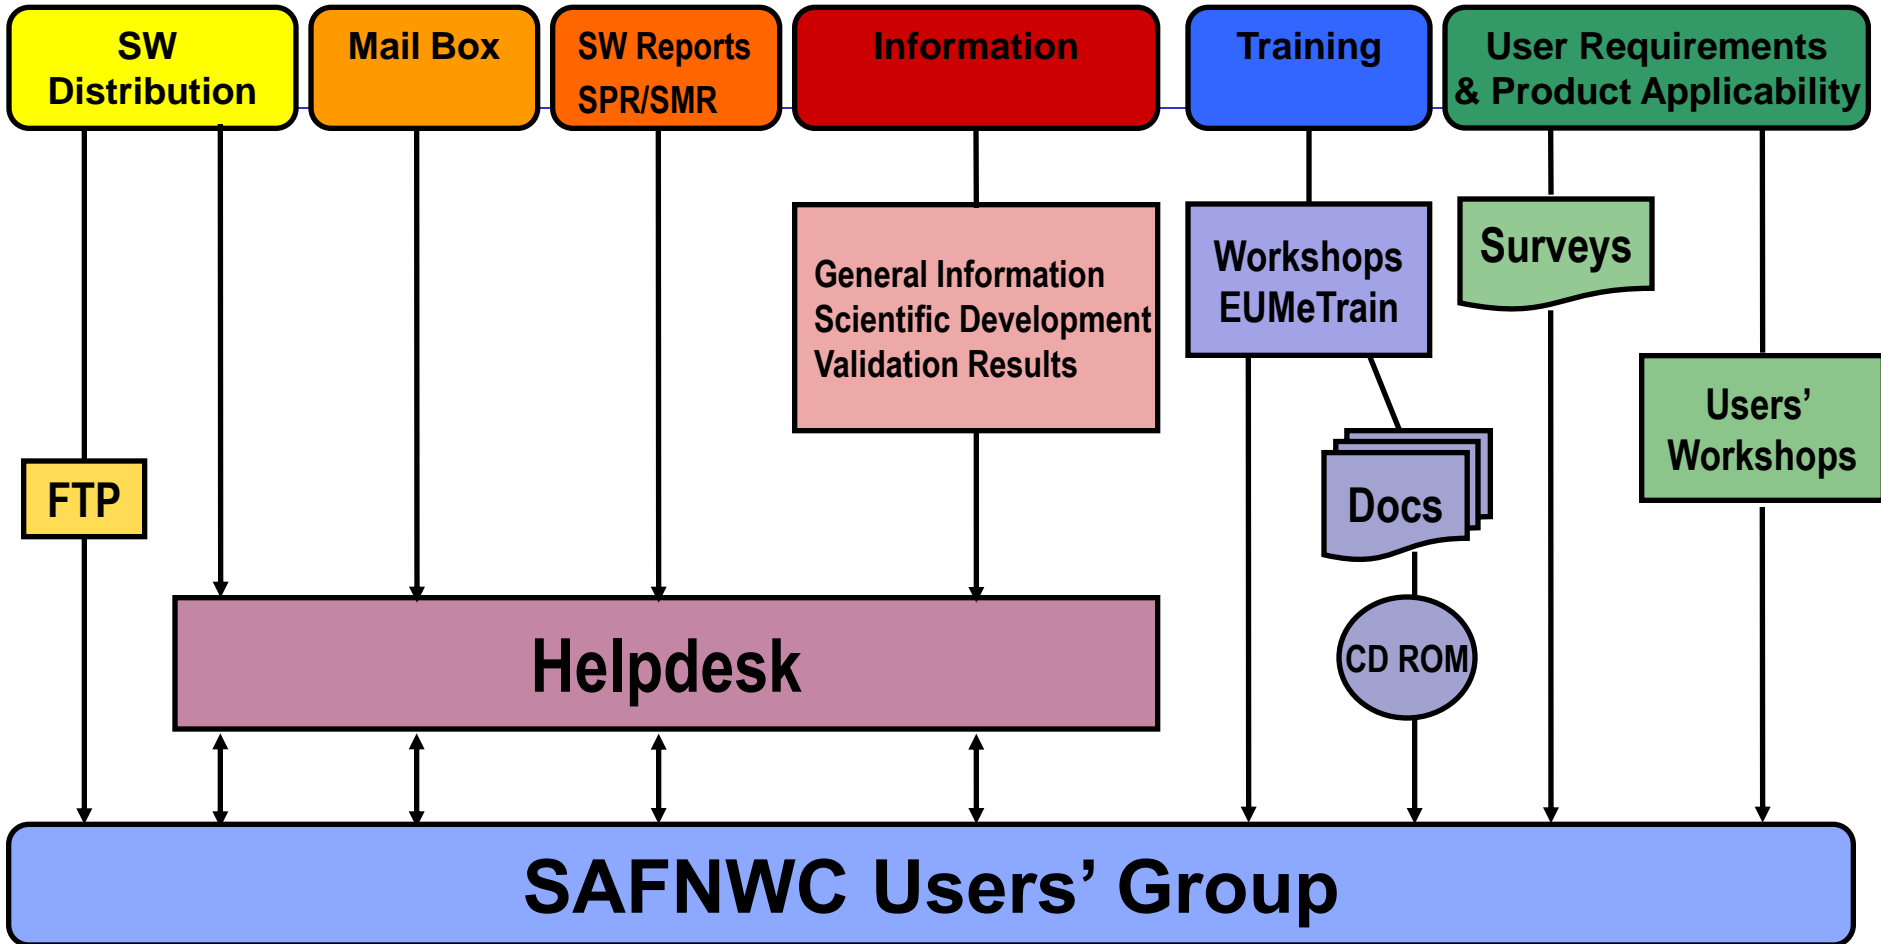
SW Distribution

Mail Box

SW Reports SPR/SMR

Information

Training

User Requirements & Product Applicability

General Information
Scientific Development
Validation Results

Workshops
EUMeTrain

Surveys

Users' Workshops

FTP

Docs

CD ROM

Helpdesk

SAFNWC Users' Group